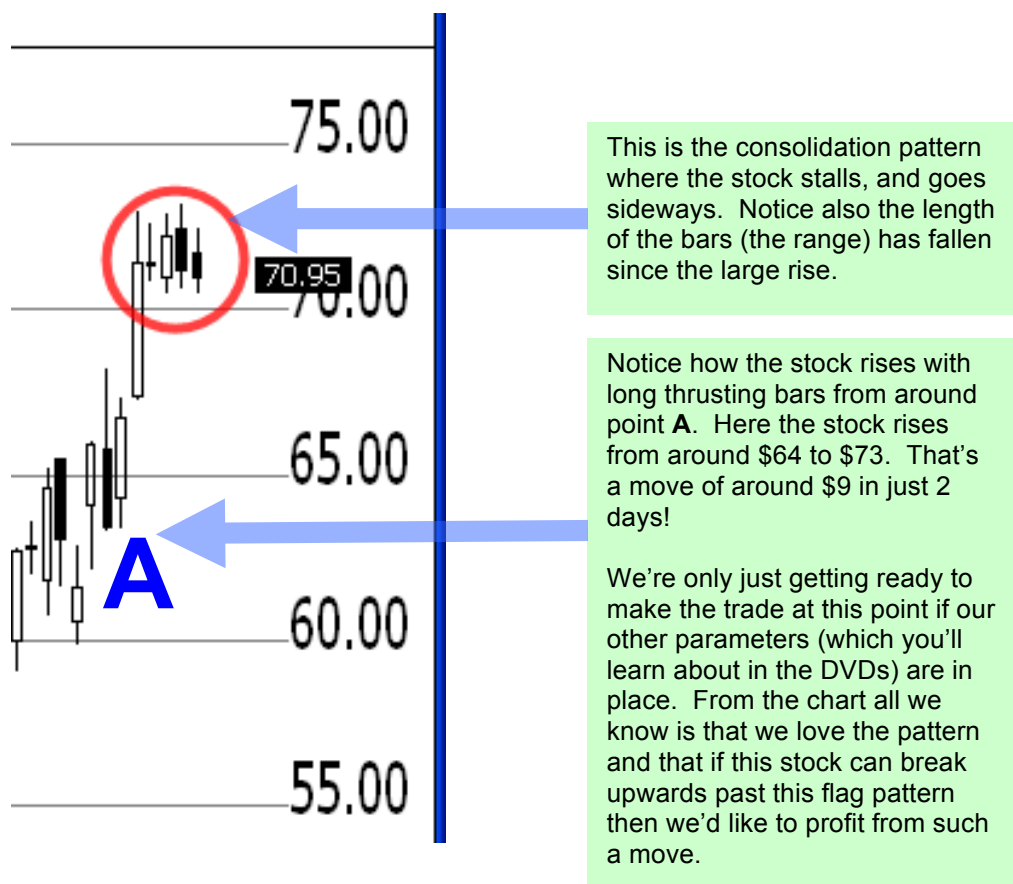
75.00

70.95 70.00

65.00

A

60.00

55.00

This is the consolidation pattern where the stock stalls, and goes sideways. Notice also the length of the bars (the range) has fallen since the large rise.

Notice how the stock rises with long thrusting bars from around point **A**. Here the stock rises from around \$64 to \$73. That's a move of around \$9 in just 2 days!

We're only just getting ready to make the trade at this point if our other parameters (which you'll learn about in the DVDs) are in place. From the chart all we know is that we love the pattern and that if this stock can break upwards past this flag pattern then we'd like to profit from such a move.